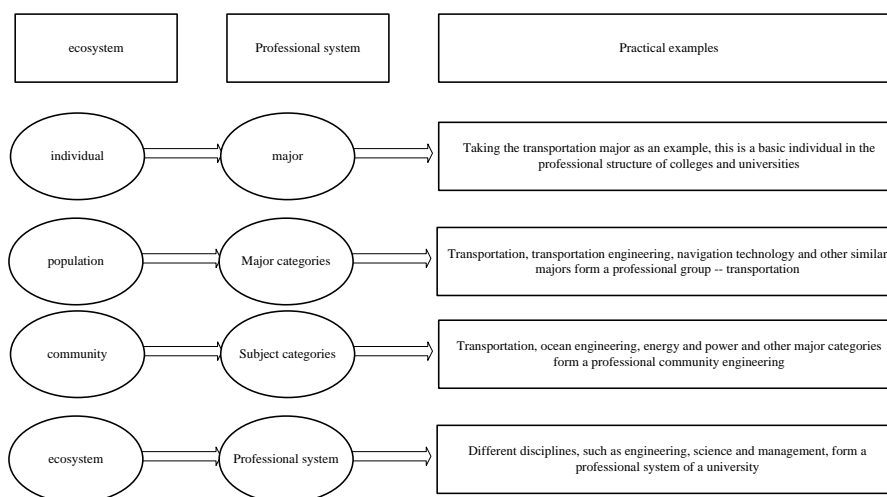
ecosystem

Professional system

Practical examples

individual

major

Taking the transportation major as an example, this is a basic individual in the professional structure of colleges and universities

population

Major categories

Transportation, transportation engineering, navigation technology and other similar majors form a professional group -- transportation

community

Subject categories

Transportation, ocean engineering, energy and power and other major categories form a professional community engineering

ecosystem

Professional system

Different disciplines, such as engineering, science and management, form a professional system of a university